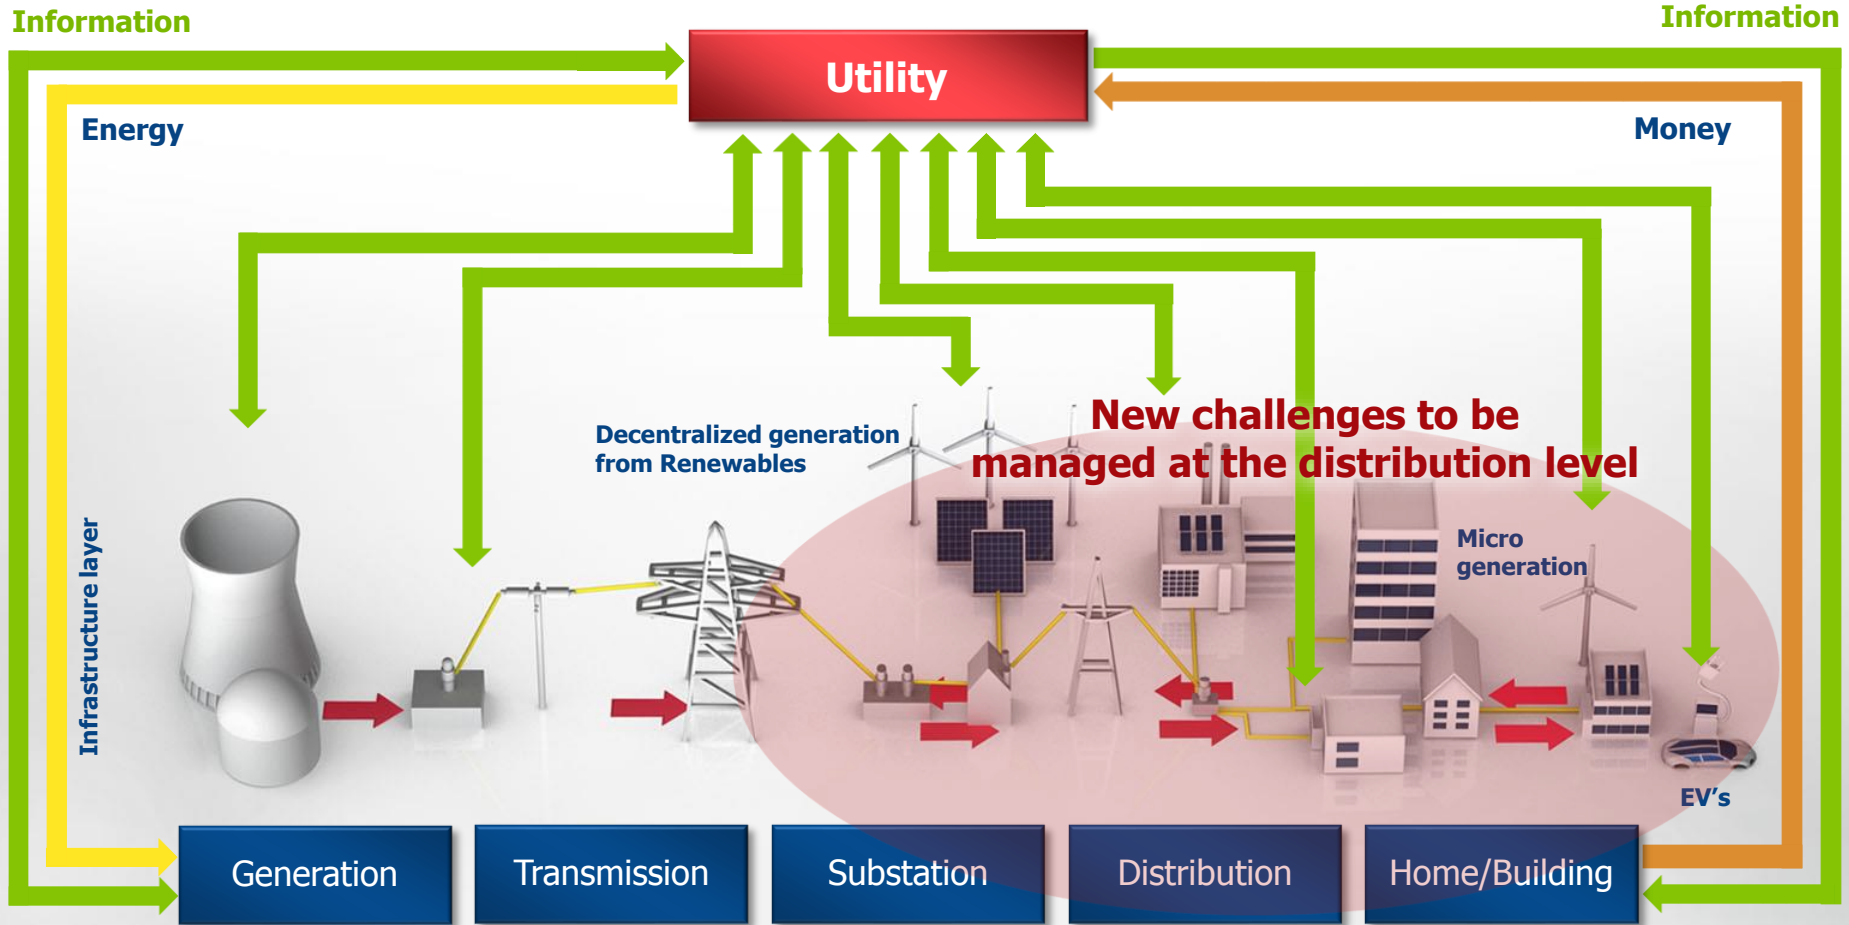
Information

Information

Utility

Energy

Money

Decentralized generation from Renewables

New challenges to be managed at the distribution level

Micro generation

Infrastructure layer

EV's

Generation

Transmission

Substation

Distribution

Home/Building